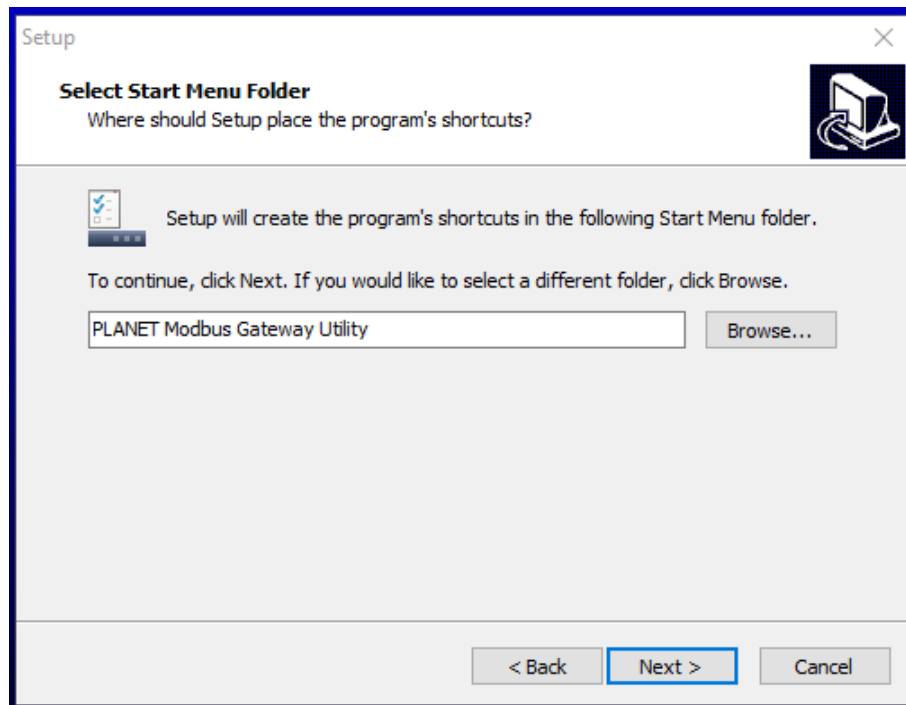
Setup

Select Start Menu Folder
Where should Setup place the program's shortcuts?

Setup will create the program's shortcuts in the following Start Menu folder.

To continue, click Next. If you would like to select a different folder, click Browse.

PLANET Modbus Gateway Utility

Browse...

< Back

Next >

Cancel